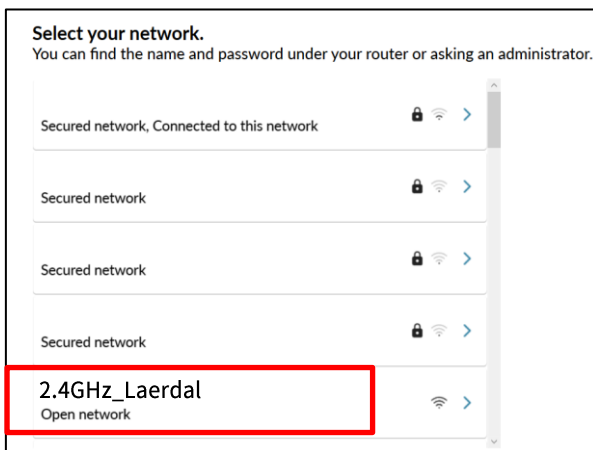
Select your network.
You can find the name and password under your router or asking an administrator.

Secured network, Connected to this network

Secured network

Secured network

Secured network

2.4GHz_Laerdal
Open network